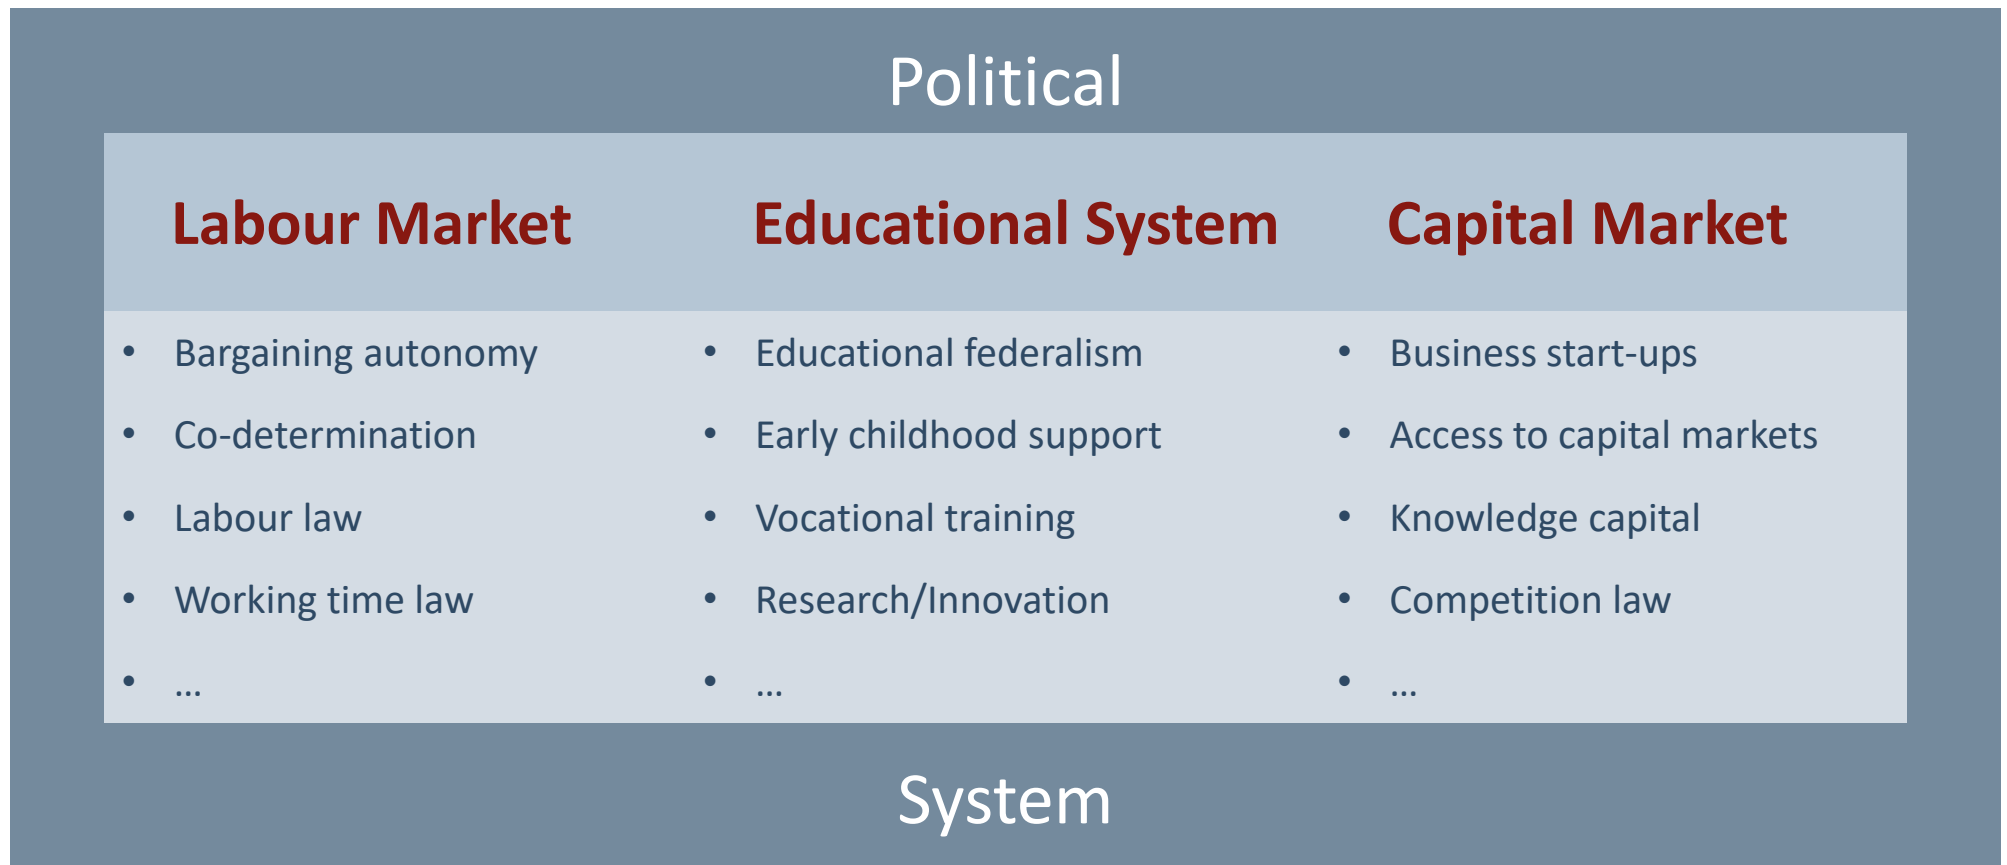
Political

| Labour Market | Educational System | Capital Market |
|---|---|---|
| • Bargaining autonomy | • Educational federalism | • Business start-ups |
| • Co-determination | • Early childhood support | • Access to capital markets |
| • Labour law | • Vocational training | • Knowledge capital |
| • Working time law | • Research/Innovation | • Competition law |
| • … | • … | • … |

System